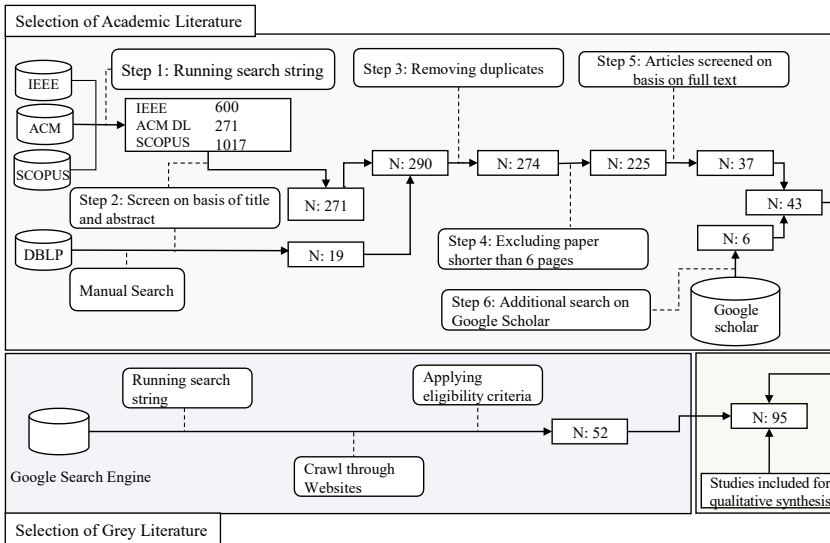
Selection of Academic Literature

IEEE

ACM

SCOPUS

Step 1: Running search string

| IEEE | 600 |
|---|---|
| ACM DL | 271 |
| SCOPUS | 1017 |

Step 2: Screen on basis of title and abstract

N: 271

DBLP

Manual Search

N: 19

N: 290

Step 3: Removing duplicates

N: 274

Step 4: Excluding paper shorter than 6 pages

N: 225

Step 5: Articles screened on basis on full text

N: 37

N: 43

N: 6

Step 6: Additional search on Google Scholar

Google scholar

Google Search Engine

Running search string

Crawl through Websites

Applying eligibility criteria

N: 52

N: 95

Studies included for qualitative synthesis

Selection of Grey Literature